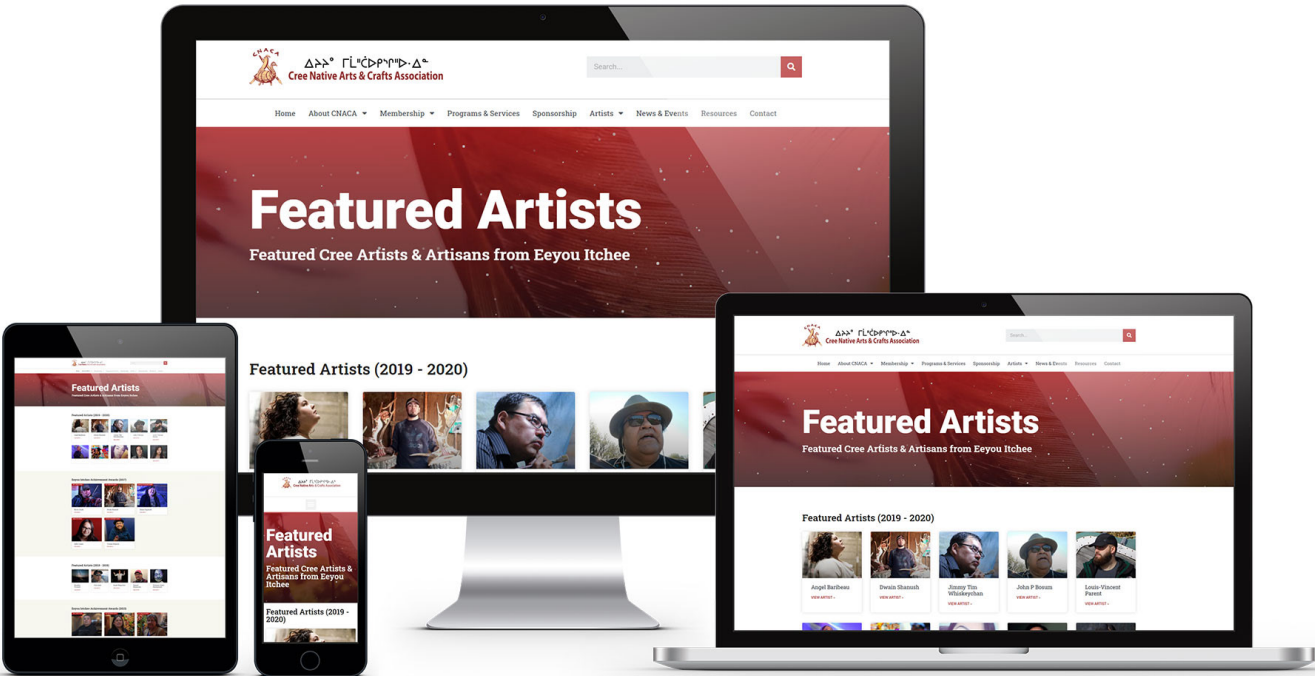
CNACA
ᐄᔨᔨᐤ ᒥᒫᑖᐅᒋᒧᐅᐎᓐ
Cree Native Arts & Crafts Association

Search...

Home About CNACA Membership Programs & Services Sponsorship Artists News & Events Resources Contact

Featured Artists
Featured Cree Artists & Artisans from Eeyou Itchee

Featured Artists (2019 - 2020)

Featured Artists
Featured Cree Artists & Artisans from Eeyou Itchee

Featured Artists (2019 - 2020)

Featured Artists (2019 - 2020)

Angel Bartheau
VIEW ARTIST
Dwain Shanush
VIEW ARTIST
Jimmy Tim Whiskeychan
VIEW ARTIST
John P Bosum
VIEW ARTIST
Louis-Vincent Parent
VIEW ARTIST

Featured Artists
Featured Cree Artists & Artisans from Eeyou Itchee

Featured Artists (2019 - 2020)